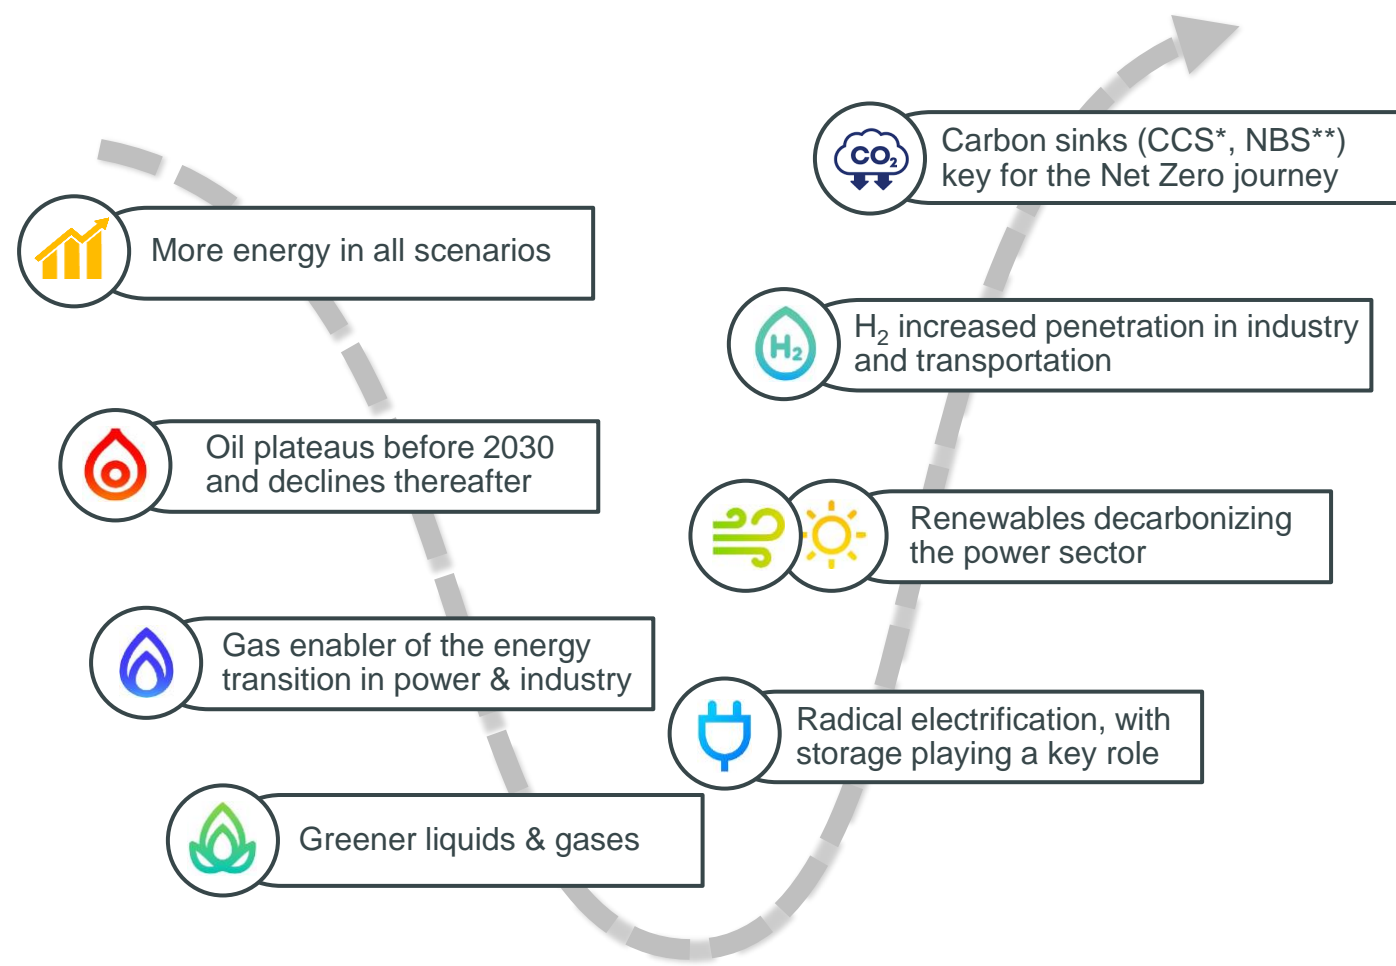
More energy in all scenarios

Oil plateaus before 2030 and declines thereafter

Gas enabler of the energy transition in power & industry

Greener liquids & gases

Radical electrification, with storage playing a key role

Renewables decarbonizing the power sector

$H_2$ increased penetration in industry and transportation

$CO_2$

Carbon sinks (CCS*, NBS**) key for the Net Zero journey

$H_2$